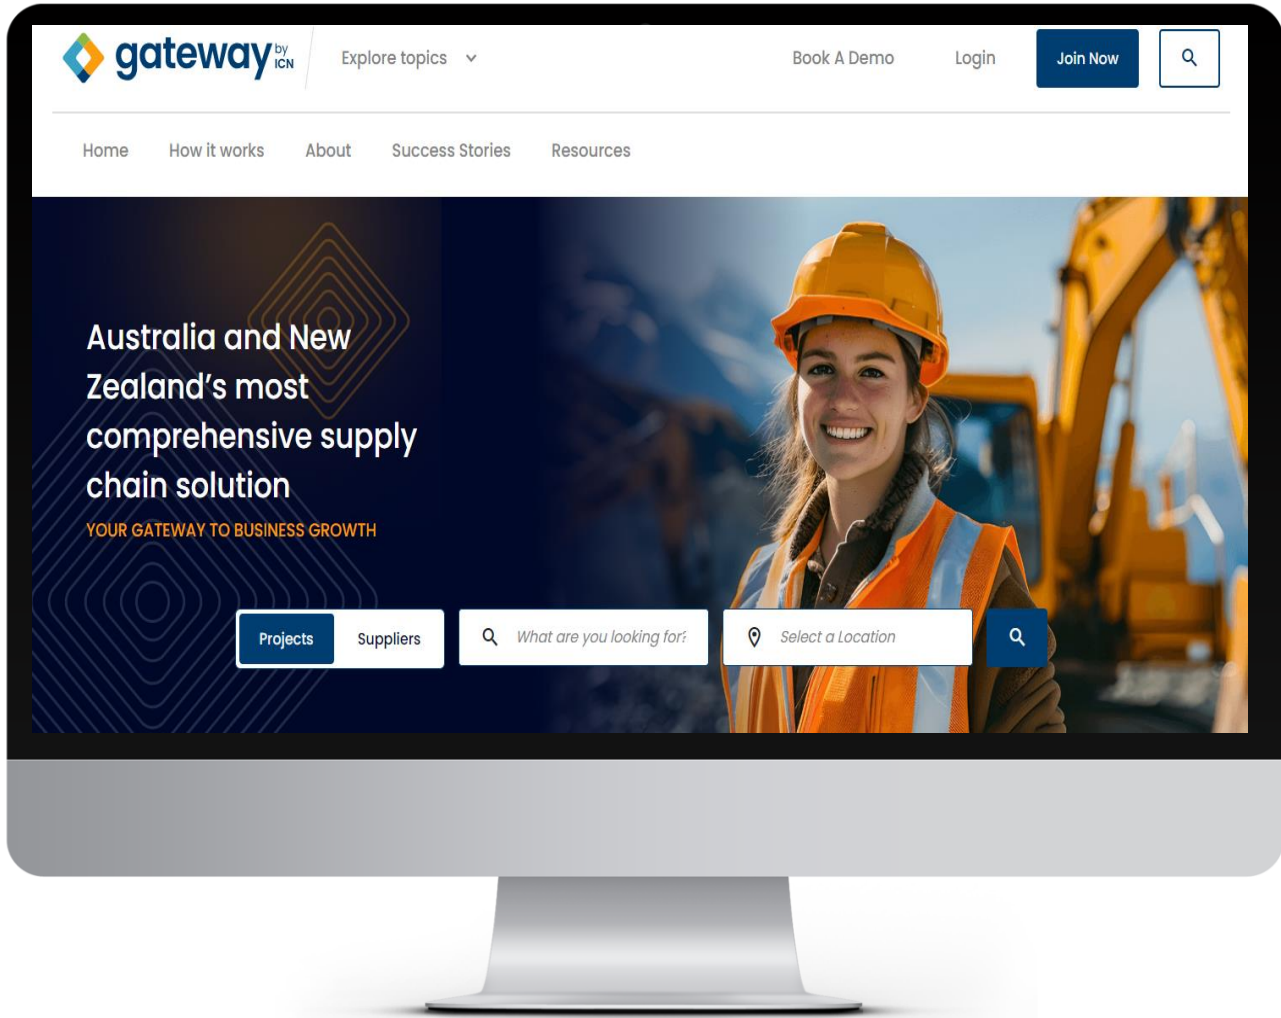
gateway by ICN

Explore topics

Book A Demo

Login

Join Now

Home

How it works

About

Success Stories

Resources

Australia and New Zealand's most comprehensive supply chain solution

YOUR GATEWAY TO BUSINESS GROWTH

Projects

Suppliers

What are you looking for?

Select a Location